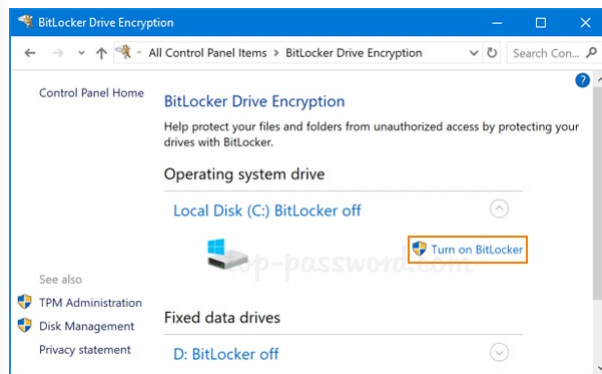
BitLocker Drive Encryption

« All Control Panel Items > BitLocker Drive Encryption

Search Con...

Control Panel Home

BitLocker Drive Encryption

Help protect your files and folders from unauthorized access by protecting your drives with BitLocker.

Operating system drive

Local Disk (C:) BitLocker off

Turn on BitLocker

top-password.com

See also

TPM Administration

Disk Management

Privacy statement

Fixed data drives

D: BitLocker off